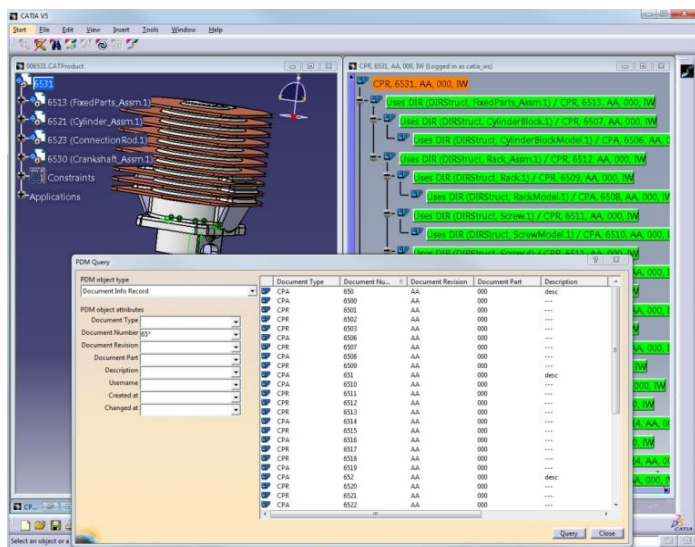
CATIA V5

Start File Edit View Insert Tools Window Help

006531.CATProduct

6531

6513 (FixedParts_Assm.1)

6521 (Cylinder_Assm.1)

6523 (ConnectionRod.1)

6530 (Crankshaft_Assm.1)

Constraints

Applications

CPR, 6531, AA, 000, IW (Logged in as catia_ws)

CPR, 6531, AA, 000, IW

Uses DIR (DIRStruct, FixedParts_Assm.1) / CPR, 6513, AA, 000, IW

Uses DIR (DIRStruct, CylinderBlock.1) / CPR, 6507, AA, 000, IW

Uses DIR (DIRStruct, CylinderBlockModel.1) / CPA, 6506, AA, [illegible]

Uses DIR (DIRStruct, Rack_Assm.1) / CPR, 6512, AA, 000, IW

Uses DIR (DIRStruct, Rack.1) / CPR, 6509, AA, 000, IW

Uses DIR (DIRStruct, RackModel.1) / CPA, 6508, AA, 000, IW

Uses DIR (DIRStruct, Screw.1) / CPR, 6511, AA, 000, IW

Uses DIR (DIRStruct, ScrewModel.1) / CPA, 6510, AA, 000, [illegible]

PDM Query

PDM object type

Document Info Record

PDM object attributes

Document Type

Document Number 65*

Document Revision

Document Part

Description

Username

Created at

Changed at

| Document Type | Document Nu... | Document Revision | Document Part | Description |
|---|---|---|---|---|
| CPA | 650 | AA | 000 | desc |
| CPA | 6500 | AA | 000 | --- |
| CPA | 6501 | AA | 000 | --- |
| CPA | 6502 | AA | 000 | --- |
| CPA | 6503 | AA | 000 | --- |
| CPA | 6506 | AA | 000 | --- |
| CPR | 6507 | AA | 000 | --- |
| CPA | 6508 | AA | 000 | --- |
| CPR | 6509 | AA | 000 | --- |
| CPA | 651 | AA | 000 | desc |
| CPA | 6510 | AA | 000 | --- |
| CPR | 6511 | AA | 000 | --- |
| CPR | 6512 | AA | 000 | --- |
| CPR | 6513 | AA | 000 | --- |
| CPR | 6514 | AA | 000 | --- |
| CPA | 6515 | AA | 000 | --- |
| CPR | 6516 | AA | 000 | --- |
| CPR | 6517 | AA | 000 | --- |
| CPR | 6518 | AA | 000 | --- |
| CPR | 6519 | AA | 000 | --- |
| CPA | 652 | AA | 000 | desc |
| CPR | 6520 | AA | 000 | --- |
| CPR | 6521 | AA | 000 | --- |
| CPA | 6522 | AA | 000 | --- |

Query Close

Select an object or a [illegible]

CATIA